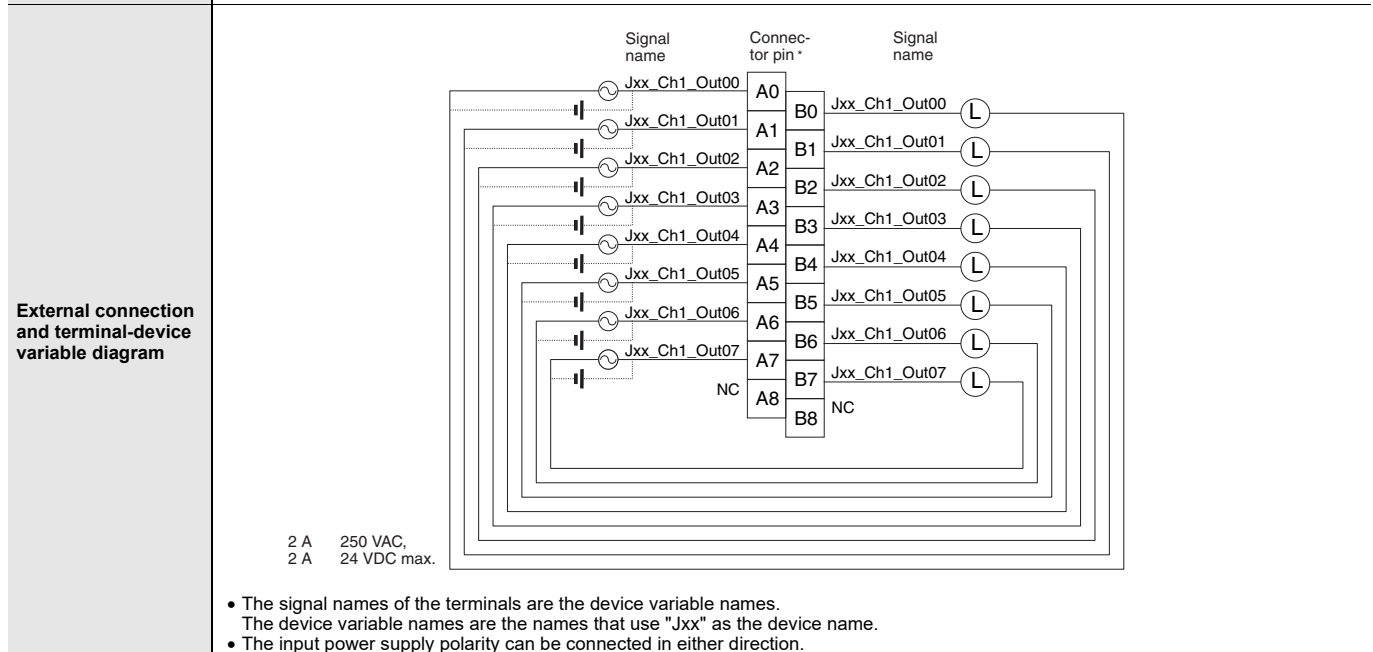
External connection and terminal-device variable diagram

Signal name

Connector pin *

Signal name

Jxx_Ch1_Out00 A0
B0 Jxx_Ch1_Out00 L
Jxx_Ch1_Out01 A1
B1 Jxx_Ch1_Out01 L
Jxx_Ch1_Out02 A2
B2 Jxx_Ch1_Out02 L
Jxx_Ch1_Out03 A3
B3 Jxx_Ch1_Out03 L
Jxx_Ch1_Out04 A4
B4 Jxx_Ch1_Out04 L
Jxx_Ch1_Out05 A5
B5 Jxx_Ch1_Out05 L
Jxx_Ch1_Out06 A6
B6 Jxx_Ch1_Out06 L
Jxx_Ch1_Out07 A7
B7 Jxx_Ch1_Out07 L
NC A8
B8 NC

2 A 250 VAC,
2 A 24 VDC max.

• The signal names of the terminals are the device variable names.
The device variable names are the names that use "Jxx" as the device name.
• The input power supply polarity can be connected in either direction.